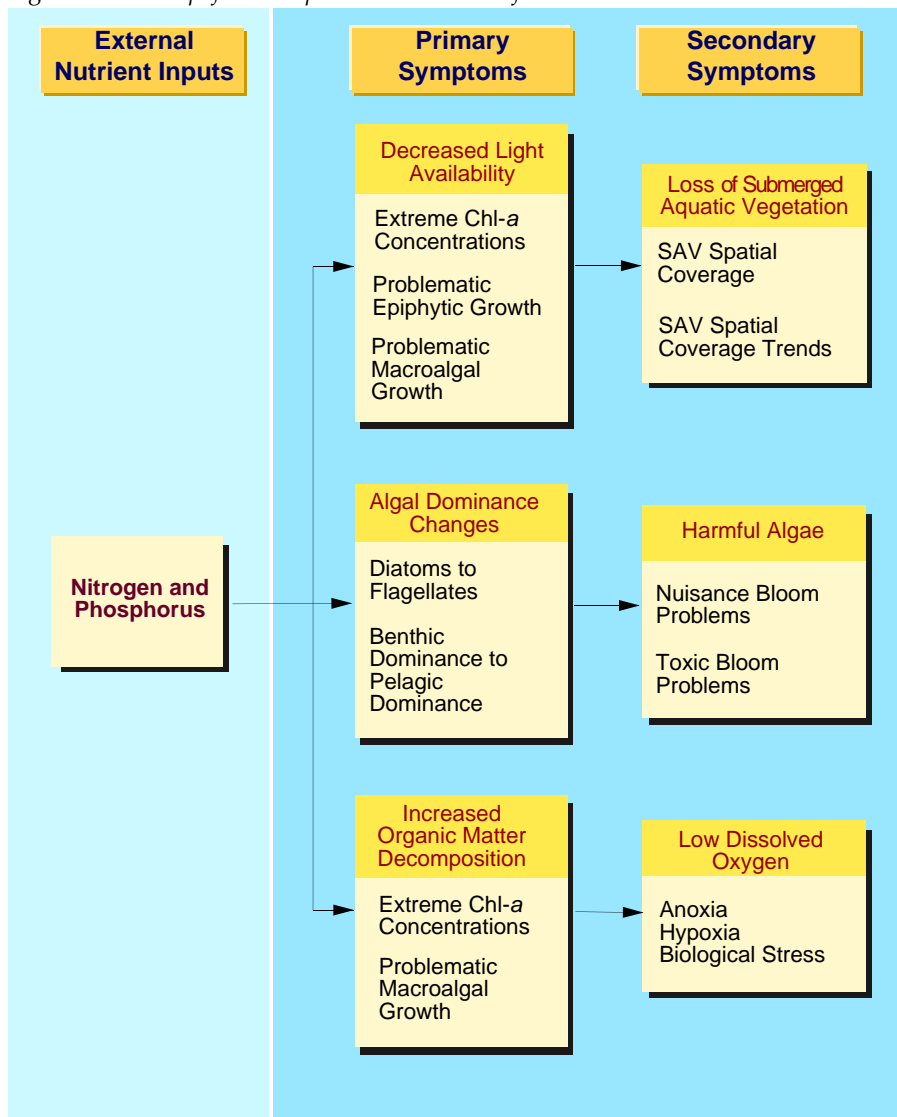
External Nutrient Inputs

Primary Symptoms

Secondary Symptoms

Decreased Light Availability

Extreme Chl-*a* Concentrations

Problematic Epiphytic Growth

Problematic Macroalgal Growth

Loss of Submerged Aquatic Vegetation

SAV Spatial Coverage

SAV Spatial Coverage Trends

Nitrogen and Phosphorus

Algal Dominance Changes

Diatoms to Flagellates

Benthic Dominance to Pelagic Dominance

Harmful Algae

Nuisance Bloom Problems

Toxic Bloom Problems

Increased Organic Matter Decomposition

Extreme Chl-*a* Concentrations

Problematic Macroalgal Growth

Low Dissolved Oxygen

Anoxia
Hypoxia
Biological Stress